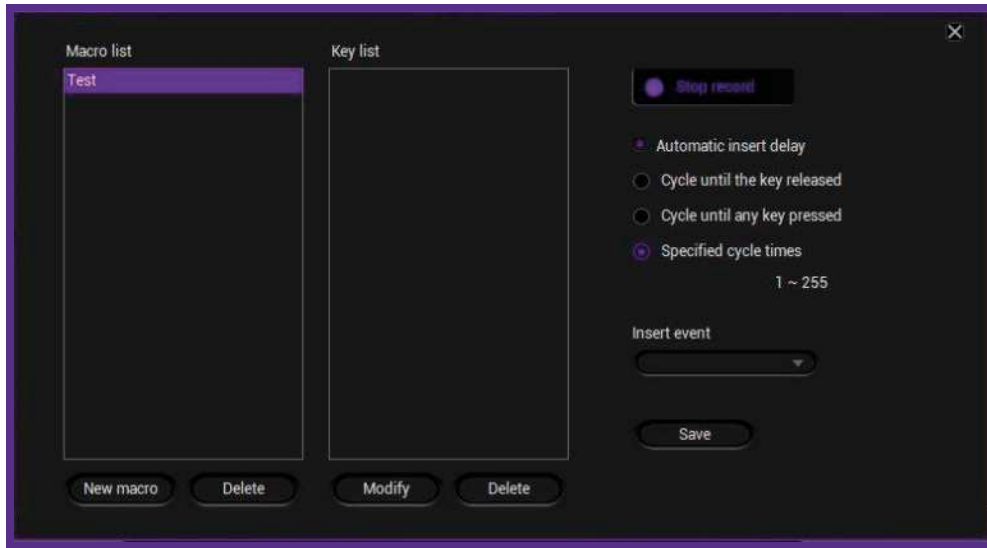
Macro list
Test

Key list

Stop record

Automatic insert delay
Cycle until the key released
Cycle until any key pressed
Specified cycle times
1 ~ 255

Insert event

Save

New macro
Delete
Modify
Delete